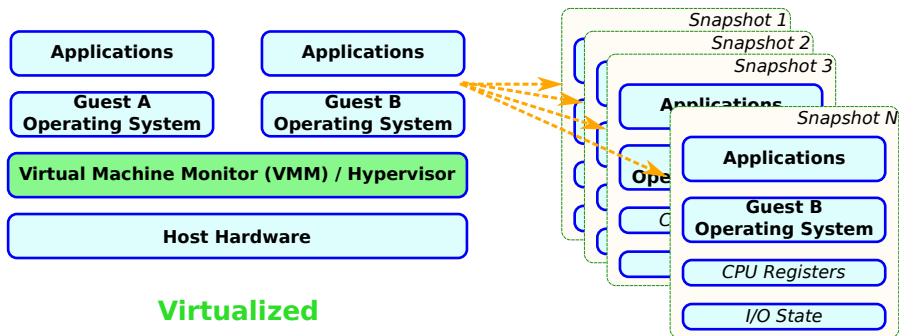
Applications

Applications

Guest A Operating System

Guest B Operating System

Virtual Machine Monitor (VMM) / Hypervisor

Host Hardware

Virtualized

Snapshot 1

Snapshot 2

Snapshot 3

Applications

Ope

C

Snapshot N

Applications

Guest B Operating System

CPU Registers

I/O State